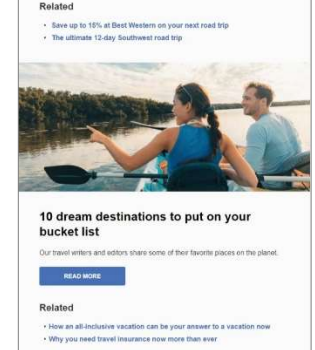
Related

• Save up to 15% at Best Western on your next road trip
• The ultimate 12-day Southwest road trip

10 dream destinations to put on your bucket list

Our travel writers and editors share some of their favorite places on the planet.

READ MORE

Related

• How an all-inclusive vacation can be your answer to a vacation now
• Why you need travel insurance now more than ever